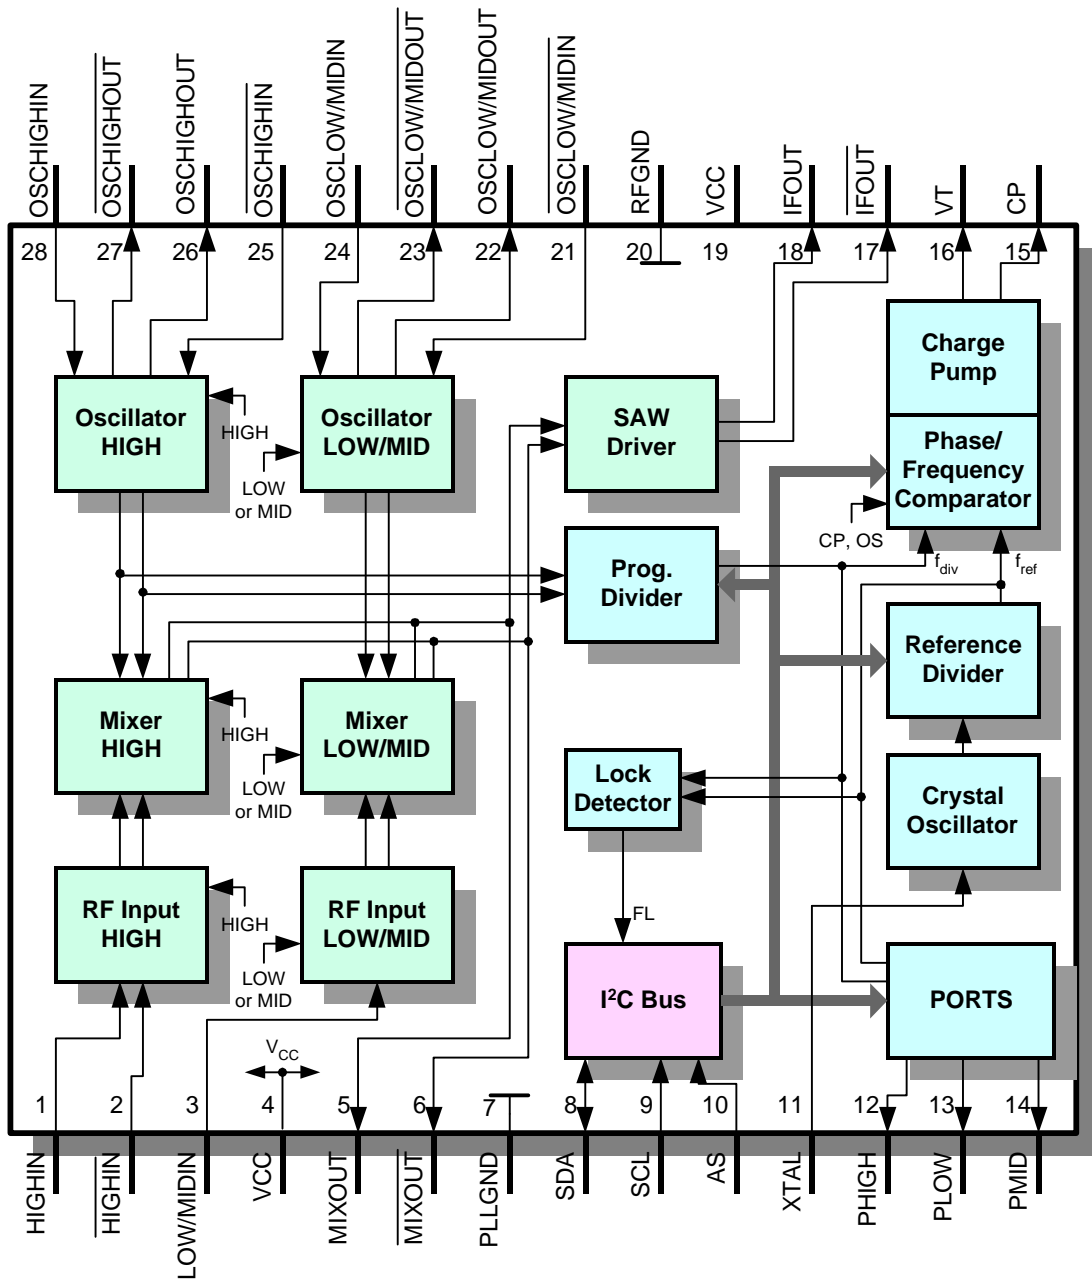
OSCHIGHIN
$\overline{OSCHIGHOUT}$
OSCHIGHOUT
$\overline{OSCHIGHIN}$
OSCLOW/MIDIN
$\overline{OSCLOW/MIDOUT}$
OSCLOW/MIDOUT
$\overline{OSCLOW/MIDIN}$
RFGND
VCC
IFOUT
$\overline{IFOUT}$
VT
CP

28 27 26 25 24 23 22 21 20 19 18 17 16 15

Oscillator HIGH
HIGH
LOW or MID
Oscillator LOW/MID
SAW Driver
Charge Pump
Phase/ Frequency Comparator
CP, OS
Prog. Divider
$f_{div}$
$f_{ref}$
Reference Divider
Mixer HIGH
HIGH
LOW or MID
Mixer LOW/MID
Lock Detector
Crystal Oscillator
RF Input HIGH
HIGH
LOW or MID
RF Input LOW/MID
FL
I$^2$C Bus
PORTS
$V_{CC}$

1 2 3 4 5 6 7 8 9 10 11 12 13 14

HIGHIN
$\overline{HIGHIN}$
LOW/MIDIN
VCC
MIXOUT
$\overline{MIXOUT}$
PLLGND
SDA
SCL
AS
XTAL
PHIGH
PLOW
PMID